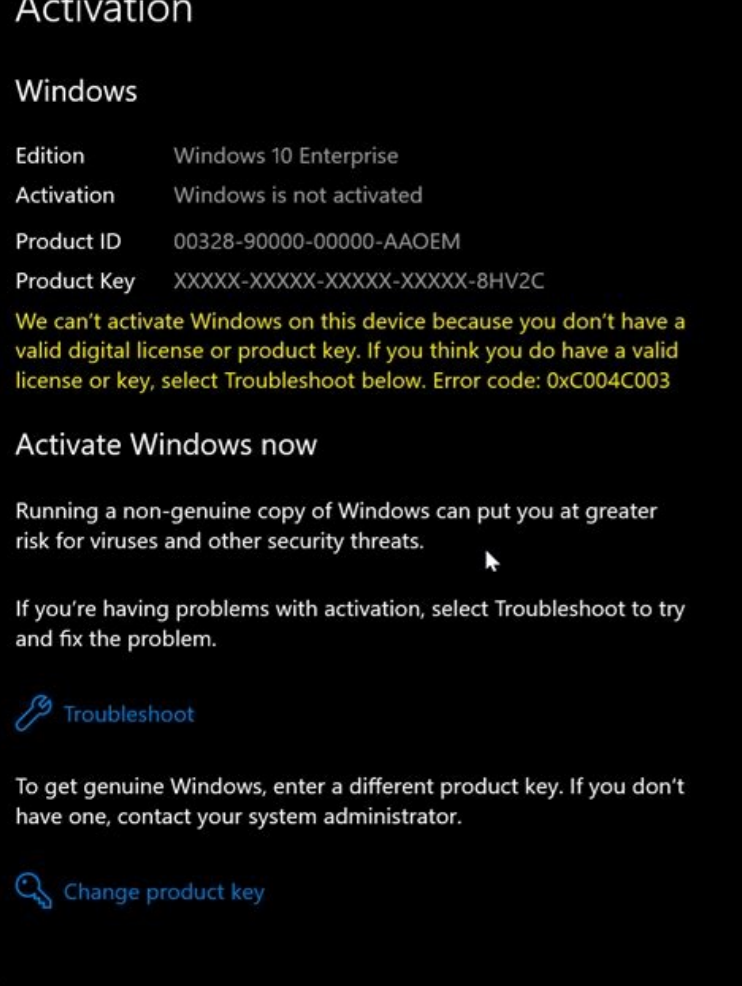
Activation

Windows

Edition Windows 10 Enterprise
Activation Windows is not activated
Product ID 00328-90000-00000-AAOEM
Product Key XXXXX-XXXXX-XXXXX-XXXXX-8HV2C

We can't activate Windows on this device because you don't have a valid digital license or product key. If you think you do have a valid license or key, select Troubleshoot below. Error code: 0xC004C003

Activate Windows now

Running a non-genuine copy of Windows can put you at greater risk for viruses and other security threats.

If you're having problems with activation, select Troubleshoot to try and fix the problem.

Troubleshoot

To get genuine Windows, enter a different product key. If you don't have one, contact your system administrator.

Change product key